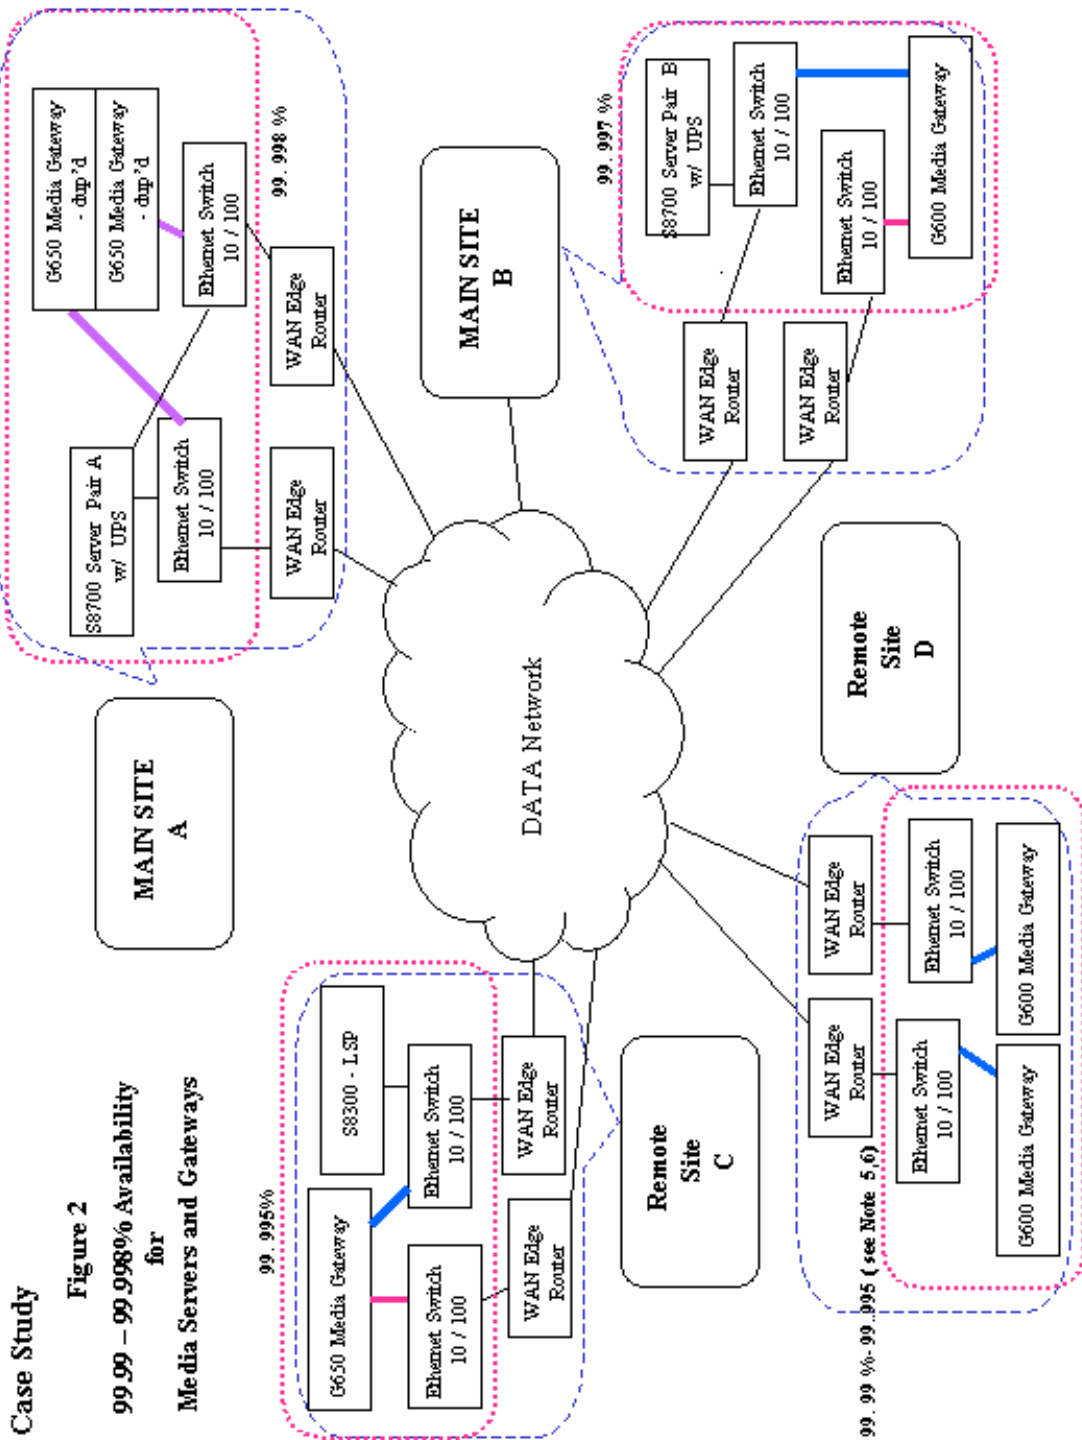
Case Study

Figure 2

99.99 – 99.998% Availability for Media Servers and Gateways

MAIN SITE A

G650 Media Gateway - dup'd

G650 Media Gateway - dup'd

Ethernet Switch 10 / 100

99. 998 %

WAN Edge Router

S8700 Server Pair A w/ UPS

Ethernet Switch 10 / 100

WAN Edge Router

MAIN SITE B

99. 997 %

S8700 Server Pair B w/ UPS

Ethernet Switch 10 / 100

G600 Media Gateway

Ethernet Switch 10 / 100

WAN Edge Router

WAN Edge Router

DATA Network

Remote Site D

WAN Edge Router

Ethernet Switch 10 / 100

G600 Media Gateway

WAN Edge Router

Ethernet Switch 10 / 100

G600 Media Gateway

99. 99 %- 99. 995 ( see Note 5,6)

Remote Site C

99. 995%

S8300 - LSP

Ethernet Switch 10 / 100

WAN Edge Router

G650 Media Gateway

Ethernet Switch 10 / 100

WAN Edge Router